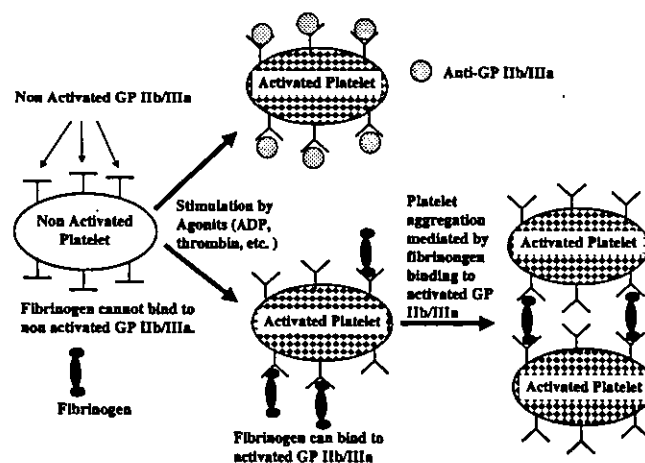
Non Activated GP IIb/IIIa

Non Activated Platelet

Fibrinogen cannot bind to non activated GP IIb/IIIa.

Fibrinogen

Activated Platelet

Anti-GP IIb/IIIa

Stimulation by Agonits (ADP, thrombin, etc.)

Activated Platelet

Fibrinogen can bind to activated GP IIb/IIIa

Platelet aggregation mediated by fibrinogen binding to activated GP IIb/IIIa

Activated Platelet

Activated Platelet